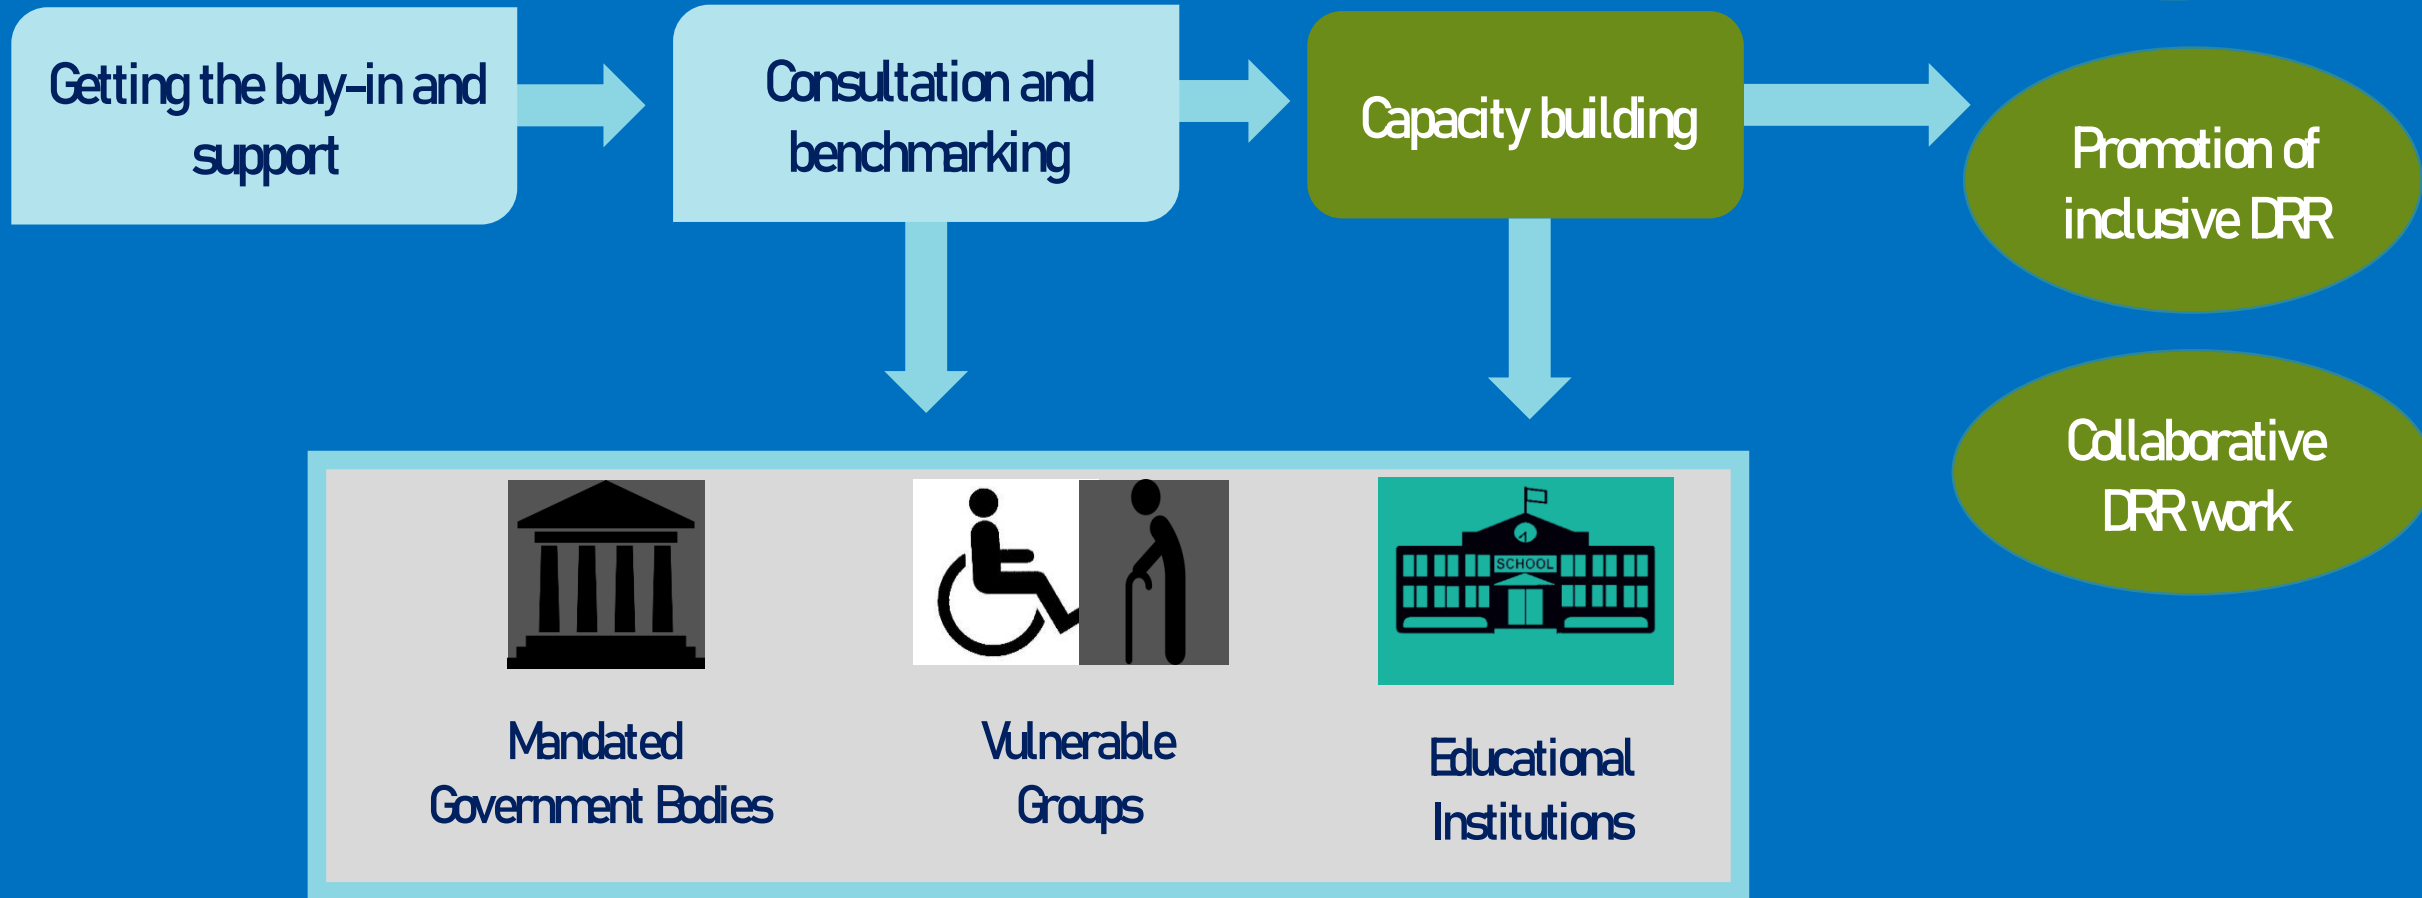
Getting the buy-in and support

Consultation and benchmarking

Capacity building

Promotion of inclusive DRR

Collaborative DRR work

SCHOOL

Mandated Government Bodies

Vulnerable Groups

Educational Institutions